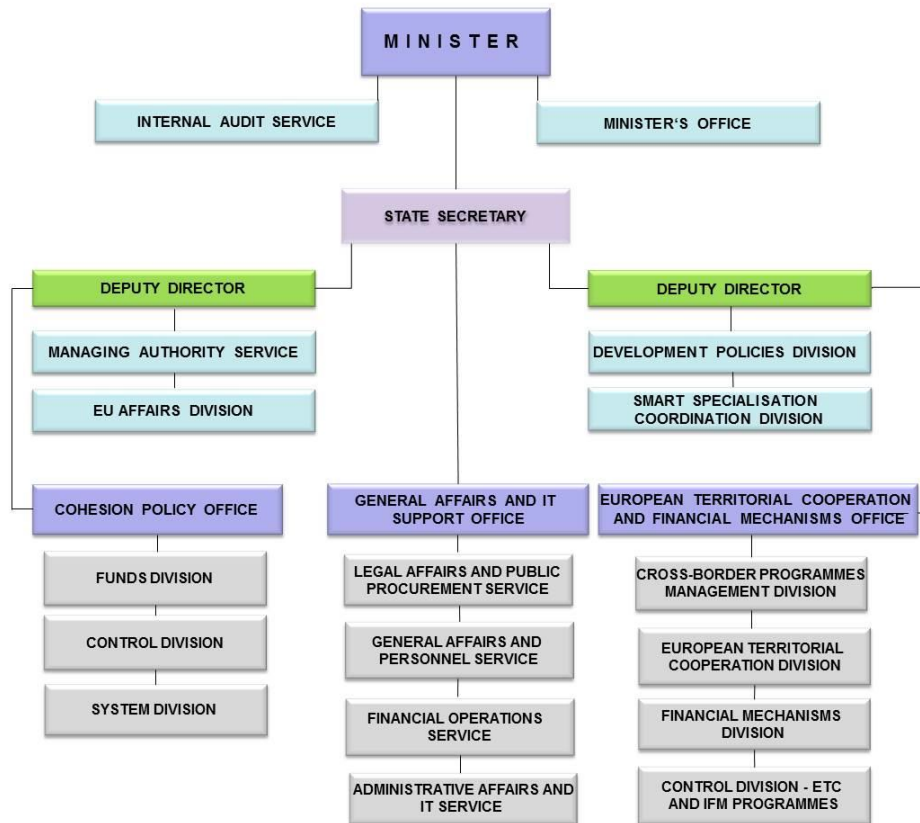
MINISTER

INTERNAL AUDIT SERVICE

MINISTER'S OFFICE

STATE SECRETARY

DEPUTY DIRECTOR

MANAGING AUTHORITY SERVICE

EU AFFAIRS DIVISION

DEPUTY DIRECTOR

DEVELOPMENT POLICIES DIVISION

SMART SPECIALISATION COORDINATION DIVISION

COHESION POLICY OFFICE

FUNDS DIVISION

CONTROL DIVISION

SYSTEM DIVISION

GENERAL AFFAIRS AND IT SUPPORT OFFICE

LEGAL AFFAIRS AND PUBLIC PROCUREMENT SERVICE

GENERAL AFFAIRS AND PERSONNEL SERVICE

FINANCIAL OPERATIONS SERVICE

ADMINISTRATIVE AFFAIRS AND IT SERVICE

EUROPEAN TERRITORIAL COOPERATION AND FINANCIAL MECHANISMS OFFICE

CROSS-BORDER PROGRAMMES MANAGEMENT DIVISION

EUROPEAN TERRITORIAL COOPERATION DIVISION

FINANCIAL MECHANISMS DIVISION

CONTROL DIVISION - ETC AND IFM PROGRAMMES